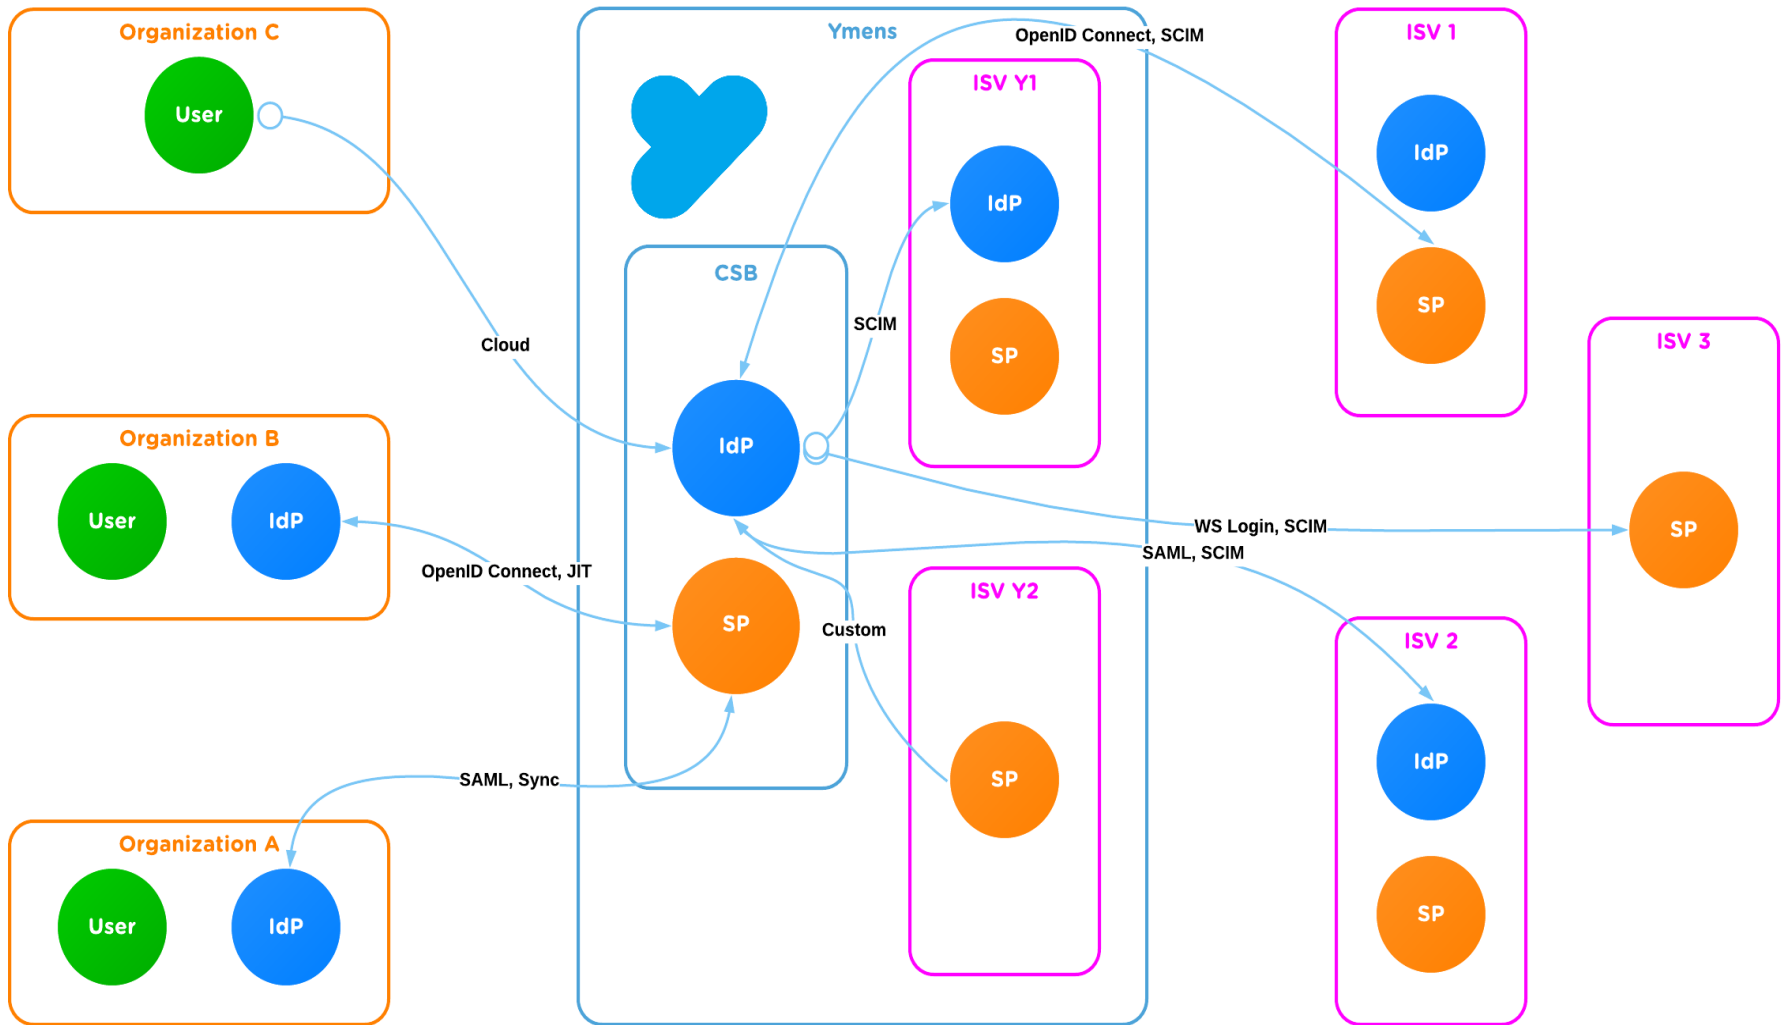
Organization C

User

Ymens

OpenID Connect, SCIM

ISV Y1

IdP

SP

ISV 1

IdP

SP

CSB

SCIM

Cloud

IdP

ISV 3

SP

Organization B

User

IdP

WS Login, SCIM

SAML, SCIM

OpenID Connect, JIT

SP

Custom

ISV Y2

SP

ISV 2

IdP

SP

SAML, Sync

Organization A

User

IdP